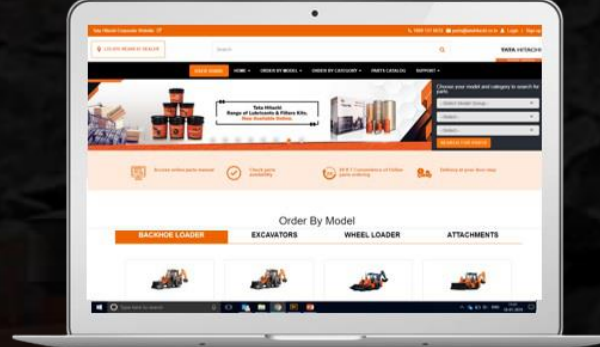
Tata Hitachi Corporate Website

1800 121 4233 | parts@tatahitachi.co.in | Login | Sign up

LOCATE NEAREST DEALER

Search

TATA HITACHI

QUICK ORDER | HOME | ORDER BY MODEL | ORDER BY CATEGORY | PARTS CATALOG | SUPPORT

Tata Hitachi Range of Lubricants & Filters Kits Now Available Online

Choose your model and category to search for parts

Select Model Group

Select

Select

SEARCH FOR PARTS

Access online parts manual

Check parts availability

24 X 7 Convenience of Online parts ordering

Delivery at your door step

Order By Model

BACKHOE LOADER | EXCAVATORS | WHEEL LOADER | ATTACHMENTS

Type here to search